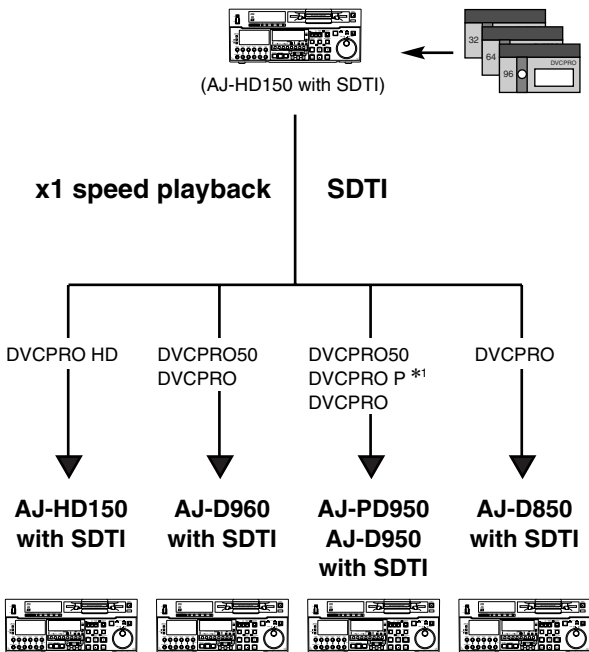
32
64
96
DVCPRO

(AJ-HD150 with SDTI)

x1 speed playback

SDTI

DVCPRO HD

DVCPRO50
DVCPRO

DVCPRO50
DVCPRO P $*^1$
DVCPRO

DVCPRO

AJ-HD150 with SDTI

AJ-D960 with SDTI

AJ-PD950
AJ-D950
with SDTI

AJ-D850 with SDTI